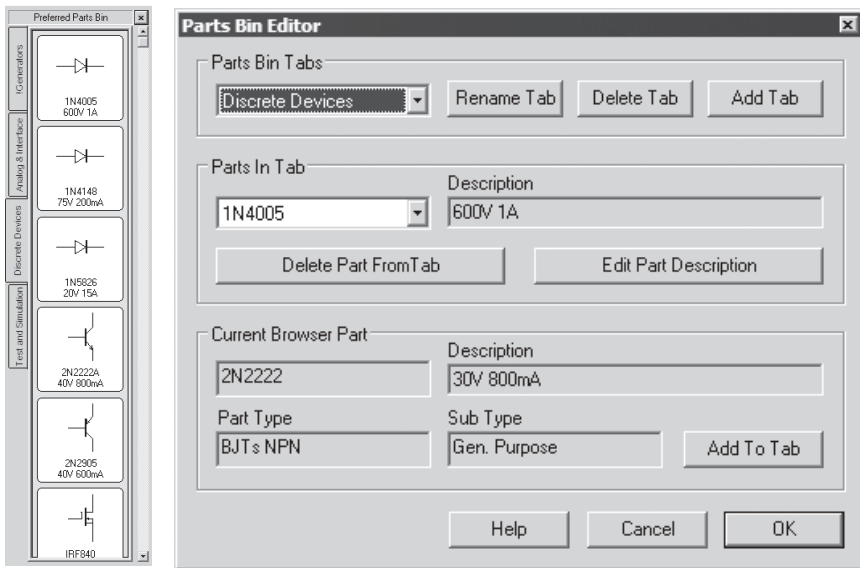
Preferred Parts Bin

Generators
Analog & Interface
Discrete Devices
Test and Simulation

1N4005
600V 1A

1N4148
75V 200mA

1N5826
20V 15A

2N2222A
40V 800mA

2N2905
40V 600mA

IRF840

Parts Bin Editor

Parts Bin Tabs
Discrete Devices
Rename Tab
Delete Tab
Add Tab

Parts In Tab
Description
1N4005
600V 1A
Delete Part FromTab
Edit Part Description

Current Browser Part
Description
2N2222
30V 800mA
Part Type
Sub Type
BJTs NPN
Gen. Purpose
Add To Tab

Help
Cancel
OK